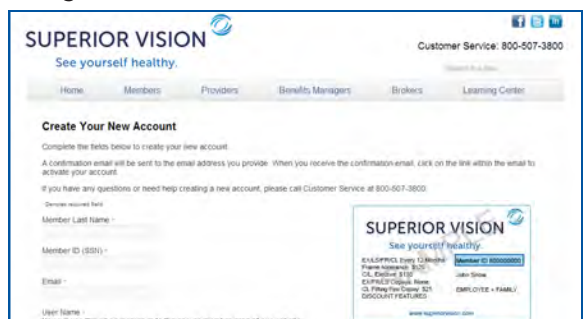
SUPERIOR VISION
See yourself healthy.
Customer Service: 800-507-3800
Search this Site

Home | Members | Providers | Benefits Managers | Brokers | Learning Center

Create Your New Account

Complete the fields below to create your new account.

A confirmation email will be sent to the email address you provide. When you receive the confirmation email, click on the link within the email to activate your account.

If you have any questions or need help creating a new account, please call Customer Service at 800-507-3800.

Denotes required field

Member Last Name

Member ID (SSN)

Email

User Name

SUPERIOR VISION
See yourself healthy
EX/LS/FR/CL Every 12 Months
Frame Allowance: $125
CL Elective: $100
EX/FR/LS Copays: None
CL Fitting Fee Copay: $25
DISCOUNT FEATURES
Member ID 000000000
John Snow
EMPLOYEE + FAMILY
www.superiorvision.com